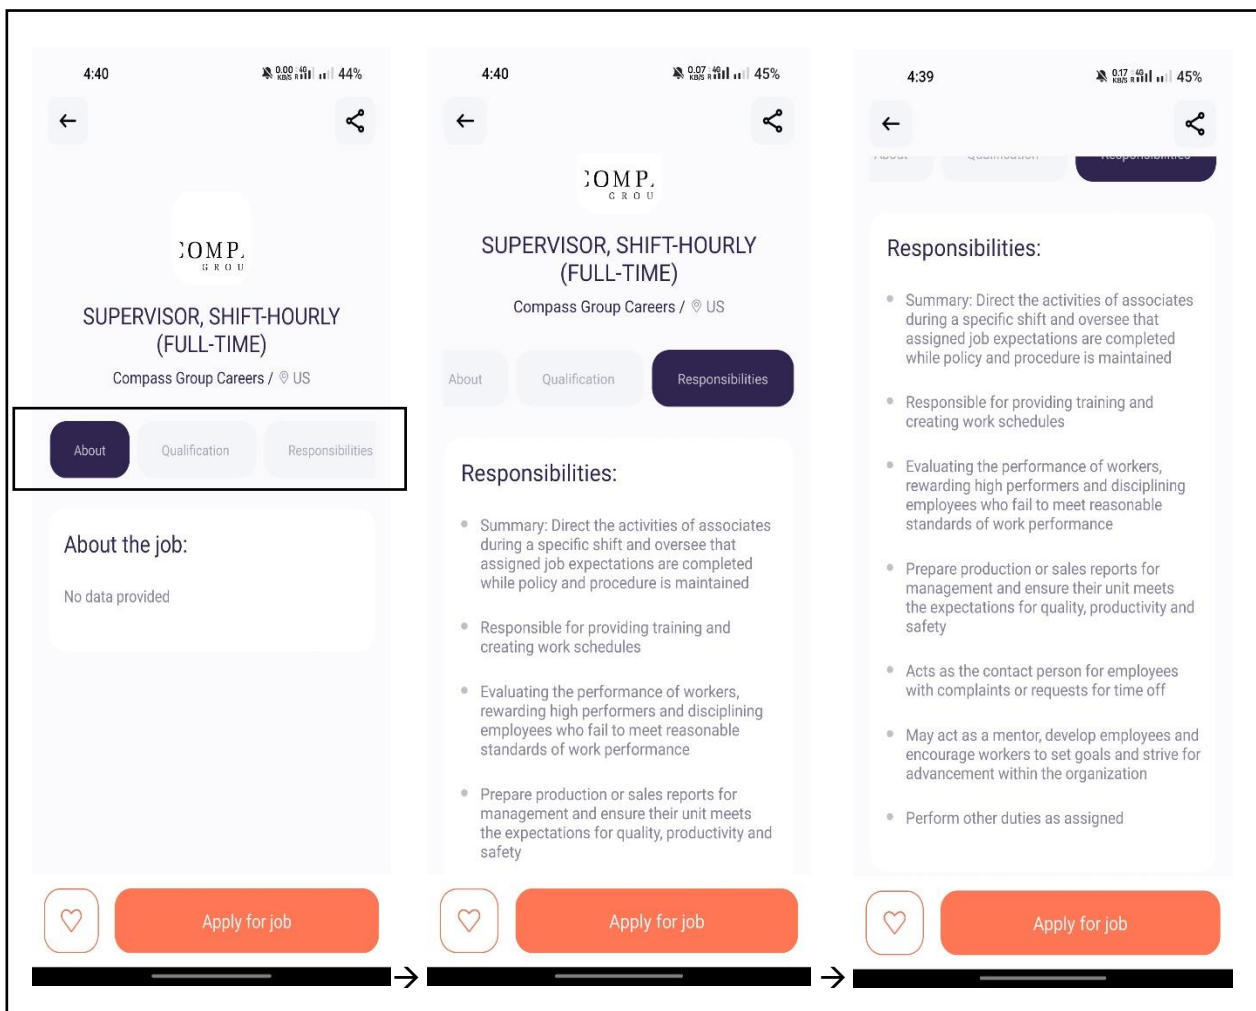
4:40

44%

:OMP.
GROU

SUPERVISOR, SHIFT-HOURLY (FULL-TIME)

Compass Group Careers / US

About Qualification Responsibilities

About the job:

No data provided

Apply for job

4:40

45%

:OMP.
GROU

SUPERVISOR, SHIFT-HOURLY (FULL-TIME)

Compass Group Careers / US

About Qualification Responsibilities

Responsibilities:

Summary: Direct the activities of associates during a specific shift and oversee that assigned job expectations are completed while policy and procedure is maintained

Responsible for providing training and creating work schedules

Evaluating the performance of workers, rewarding high performers and disciplining employees who fail to meet reasonable standards of work performance

Prepare production or sales reports for management and ensure their unit meets the expectations for quality, productivity and safety

Apply for job

4:39

45%

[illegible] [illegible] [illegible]

Responsibilities:

Summary: Direct the activities of associates during a specific shift and oversee that assigned job expectations are completed while policy and procedure is maintained

Responsible for providing training and creating work schedules

Evaluating the performance of workers, rewarding high performers and disciplining employees who fail to meet reasonable standards of work performance

Prepare production or sales reports for management and ensure their unit meets the expectations for quality, productivity and safety

Acts as the contact person for employees with complaints or requests for time off

May act as a mentor, develop employees and encourage workers to set goals and strive for advancement within the organization

Perform other duties as assigned

Apply for job